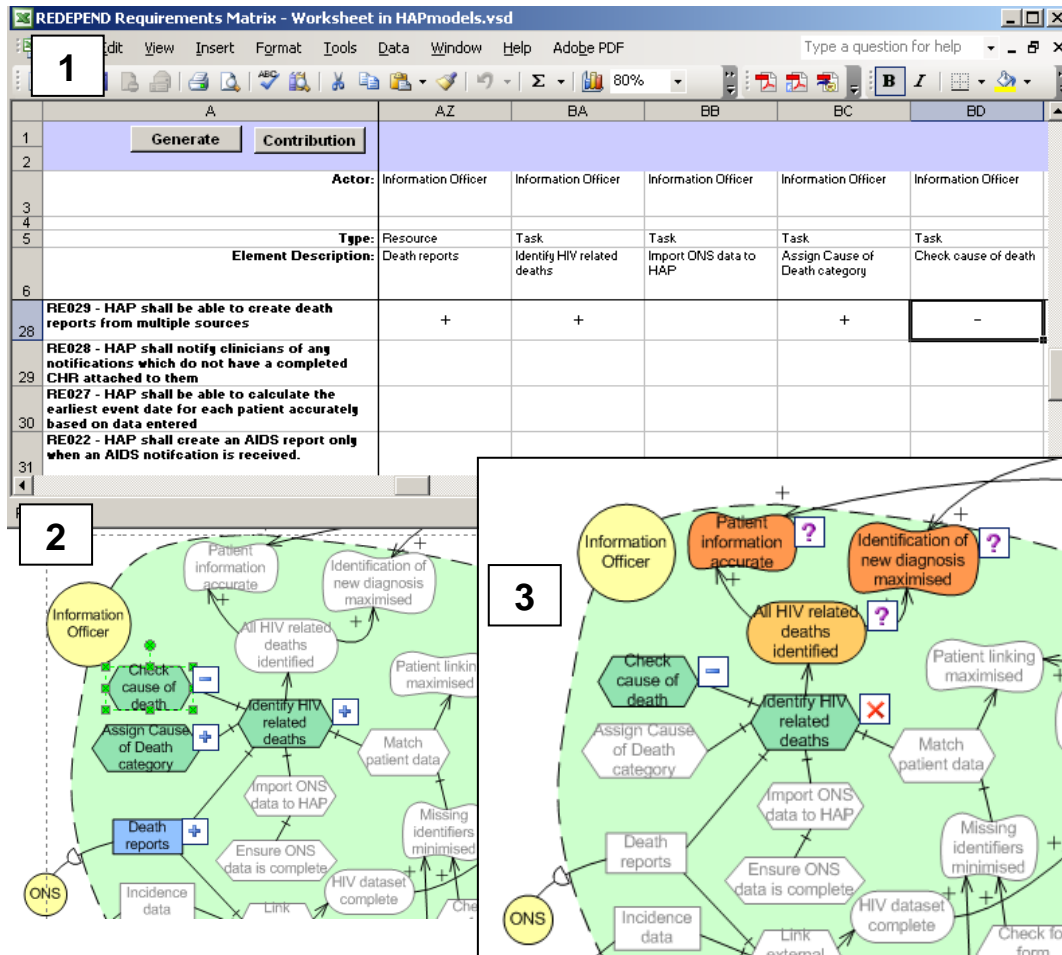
REDEPEND Requirements Matrix - Worksheet in HAPmodels.vsd

1

Edit View Insert Format Tools Data Window Help Adobe PDF

Type a question for help

80%

B I

| | A | AZ | BA | BB | BC | BD |
|---|---|---|---|---|---|---|
| 1 | Generate Contribution | | | | | |
| 2 | | | | | | |
| 3 | Actor: | Information Officer | Information Officer | Information Officer | Information Officer | Information Officer |
| 4 | | | | | | |
| 5 | Type: | Resource | Task | Task | Task | Task |
| 6 | Element Description: | Death reports | Identify HIV related deaths | Import ONS data to HAP | Assign Cause of Death category | Check cause of death |
| 28 | RE029 - HAP shall be able to create death reports from multiple sources | + | + | | + | – |
| 29 | RE028 - HAP shall notify clinicians of any notifications which do not have a completed CHR attached to them | | | | | |
| 30 | RE027 - HAP shall be able to calculate the earliest event date for each patient accurately based on data entered | | | | | |
| 31 | RE022 - HAP shall create an AIDS report only when an AIDS notifcation is received. | | | | | |

2

Information Officer

Patient information accurate

Identification of new diagnosis maximised

All HIV related deaths identified

Check cause of death

Assign Cause of Death category

Identify HIV related deaths

Patient linking maximised

Match patient data

Import ONS data to HAP

Death reports

Ensure ONS data is complete

Missing identifiers minimised

ONS

Incidence data

Link

HIV dataset complete

Che

3

Information Officer

Patient information accurate

Identification of new diagnosis maximised

All HIV related deaths identified

Check cause of death

Identify HIV related deaths

Patient linking maximised

Assign Cause of Death category

Match patient data

Import ONS data to HAP

Death reports

Ensure ONS data is complete

Missing identifiers minimised

ONS

Incidence data

Link external

HIV dataset complete

Check fo form